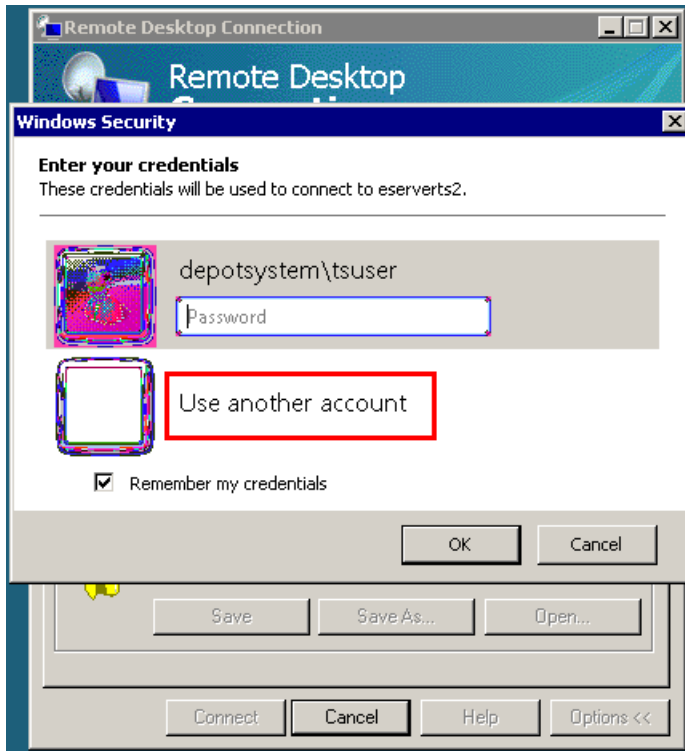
Remote Desktop Connection

Remote Desktop

Windows Security

Enter your credentials
These credentials will be used to connect to eserverts2.

depotsystem\tsuser

Password

Use another account

Remember my credentials

OK

Cancel

Save

Save As...

Open...

Connect

Cancel

Help

Options <<